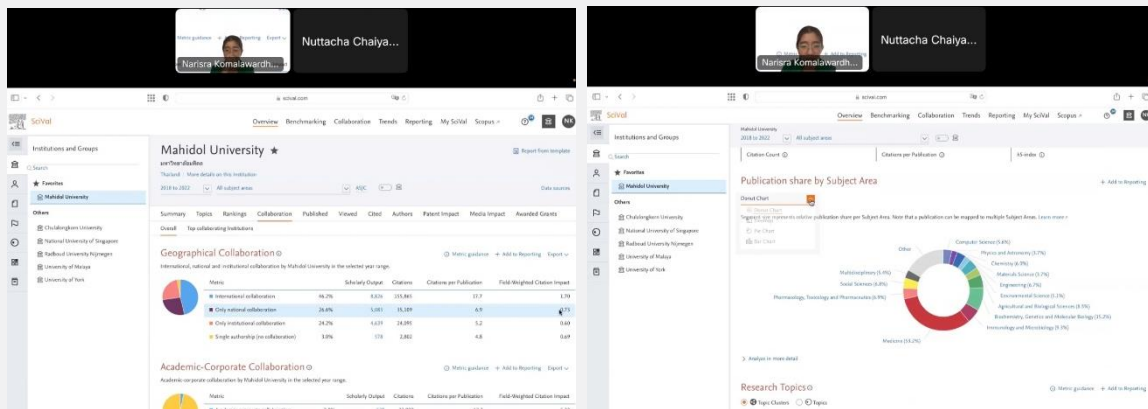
Metric guidance Add to Reporting Export

Narisra Komalawardh...

Nuttacha Chaiya...

scival.com

SciVal

Overview Benchmarking Collaboration Trends Reporting My SciVal Scopus

NK

Institutions and Groups

Search

Favorites

Mahidol University

Others

Chulalongkorn University

National University of Singapore

Radboud University Nijmegen

University of Malaya

University of York

Mahidol University ★

มหาวิทยาลัยมหิดล

Thailand | More details on this institution

2018 to 2022 All subject areas ASJC

Data source

Report from template

Summary Topics Rankings Collaboration Published Viewed Cited Authors Patent Impact Media Impact Awarded Grants

Overall Top collaborating institutions

Geographical Collaboration

Metric guidance + Add to Reporting Export

International, national and institutional collaboration by Mahidol University in the selected year range.

| Metric | | Scholarly Output | Citations | Citations per Publication | Field-Weighted Citation Impact |
|---|---|---|---|---|---|
| International collaboration | 46.2% | 8,836 | 155,865 | 17.7 | 1.70 |
| Only national collaboration | 26.6% | 5,081 | 35,189 | 6.9 | 0.73 |
| Only institutional collaboration | 24.2% | 4,639 | 24,095 | 5.2 | 0.60 |
| Single authorship (no collaboration) | 3.0% | 578 | 2,802 | 4.8 | 0.69 |

Academic-Corporate Collaboration

Metric guidance + Add to Reporting Export

Academic-corporate collaboration by Mahidol University in the selected year range.

| Metric | Scholarly Output | Citations | Citations per Publication | Field-Weighted Citation Impact |
|---|---|---|---|---|

Narisra Komalawardh...

Nuttacha Chaiya...

scival.com

SciVal

Overview Benchmarking Collaboration Trends Reporting My SciVal Scopus

NK

Institutions and Groups

Search

Favorites

Mahidol University

Others

Chulalongkorn University

National University of Singapore

Radboud University Nijmegen

University of Malaya

University of York

Mahidol University

2018 to 2022 All subject areas

Citation Count Citations per Publication H5-index

Publication share by Subject Area

+ Add to Reporting

Donut Chart

Donut Chart

Pie Chart

Bar Chart

Segment size represents relative publication share per Subject Area. Note that a publication can be mapped to multiple Subject Areas. Learn more

Other

Computer Science (5.6%)

Physics and Astronomy (3.7%)

Chemistry (4.3%)

Materials Science (3.7%)

Engineering (6.7%)

Environmental Science (5.3%)

Agricultural and Biological Sciences (8.9%)

Biochemistry, Genetics and Molecular Biology (15.2%)

Immunology and Microbiology (9.1%)

Multidisciplinary (5.4%)

Social Sciences (6.8%)

Pharmacology, Toxicology and Pharmaceutics (6.9%)

Medicine (54.2%)

Analyze in more detail

Research Topics

Metric guidance + Add to Reporting

Topic Clusters Topics